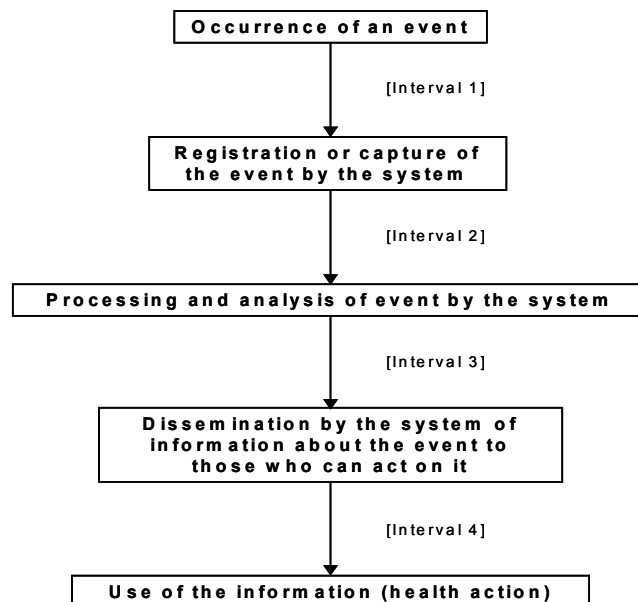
Occurrence of an event

[Interval 1]

Registration or capture of the event by the system

[Interval 2]

Processing and analysis of event by the system

[Interval 3]

Dissemination by the system of information about the event to those who can act on it

[Interval 4]

Use of the information (health action)